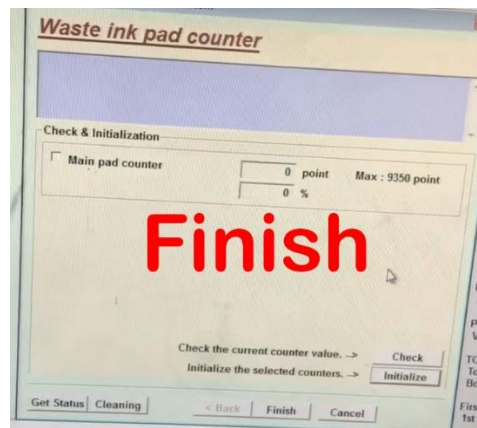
Waste ink pad counter

Check & Initialization

Main pad counter

0 point

Max : 9350 point

0 %

Finish

Check the current counter value. -->

Check

Initialize the selected counters. -->

Initialize

Get Status

Cleaning

< Back

Finish

Cancel

P
V

TC
To
Bo

Firs
1st